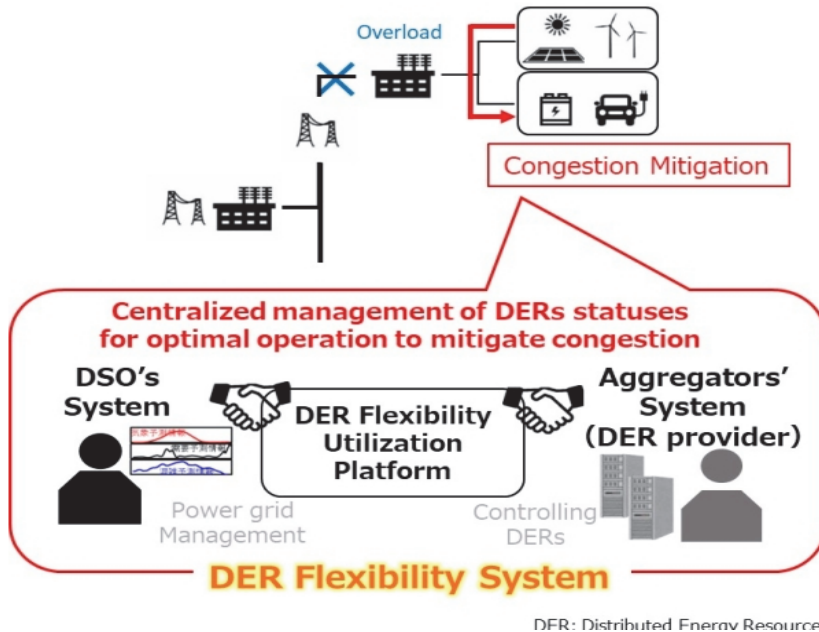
Overload

Congestion Mitigation

Centralized management of DERs statuses for optimal operation to mitigate congestion

DSO's System

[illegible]
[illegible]
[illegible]

DER Flexibility Utilization Platform

Aggregators' System (DER provider)

Power grid Management

Controlling DERs

DER Flexibility System

DER: Distributed Energy Resource